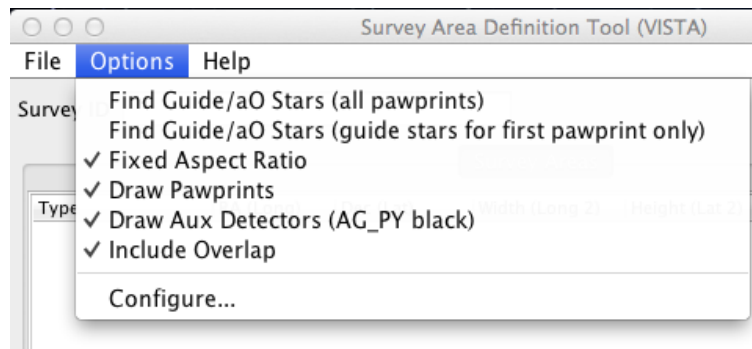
Survey Area Definition Tool (VISTA)

File Options Help

Survey

Type

Width (Long 2) Height (Lat 2)

Find Guide/aO Stars (all pawprints)
Find Guide/aO Stars (guide stars for first pawprint only)
✓ Fixed Aspect Ratio
✓ Draw Pawprints
✓ Draw Aux Detectors (AG_PY black)
✓ Include Overlap

Configure...